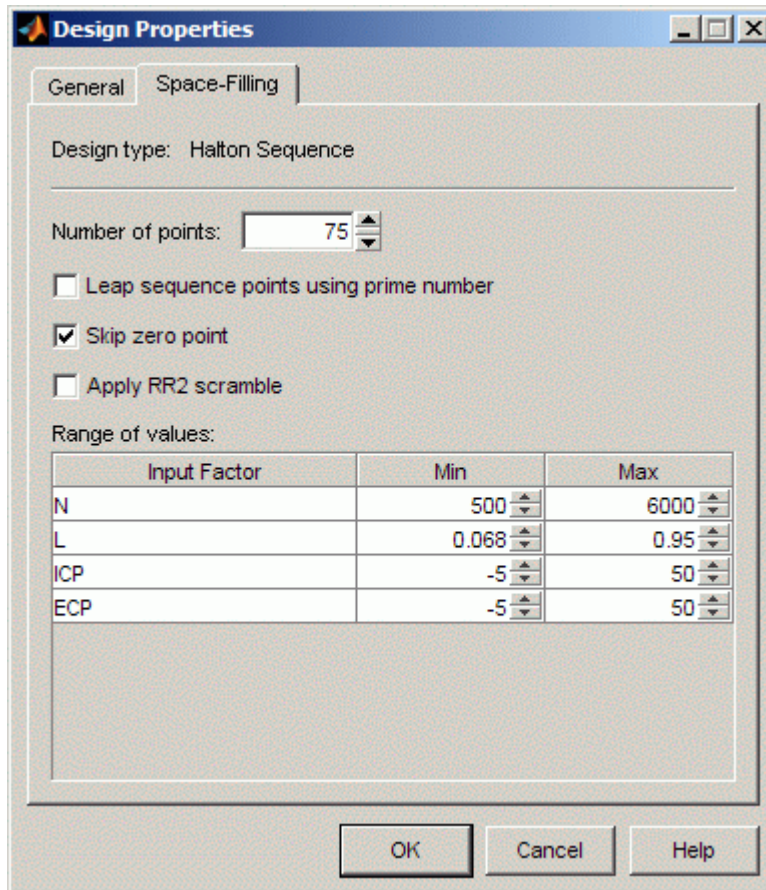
Design Properties

General | Space-Filling

Design type: Halton Sequence

Number of points: 75

Leap sequence points using prime number

Skip zero point

Apply RR2 scramble

Range of values:

| Input Factor | Min | Max |
|---|---|---|
| N | 500 | 6000 |
| L | 0.068 | 0.95 |
| ICP | -5 | 50 |
| ECP | -5 | 50 |

OK | Cancel | Help